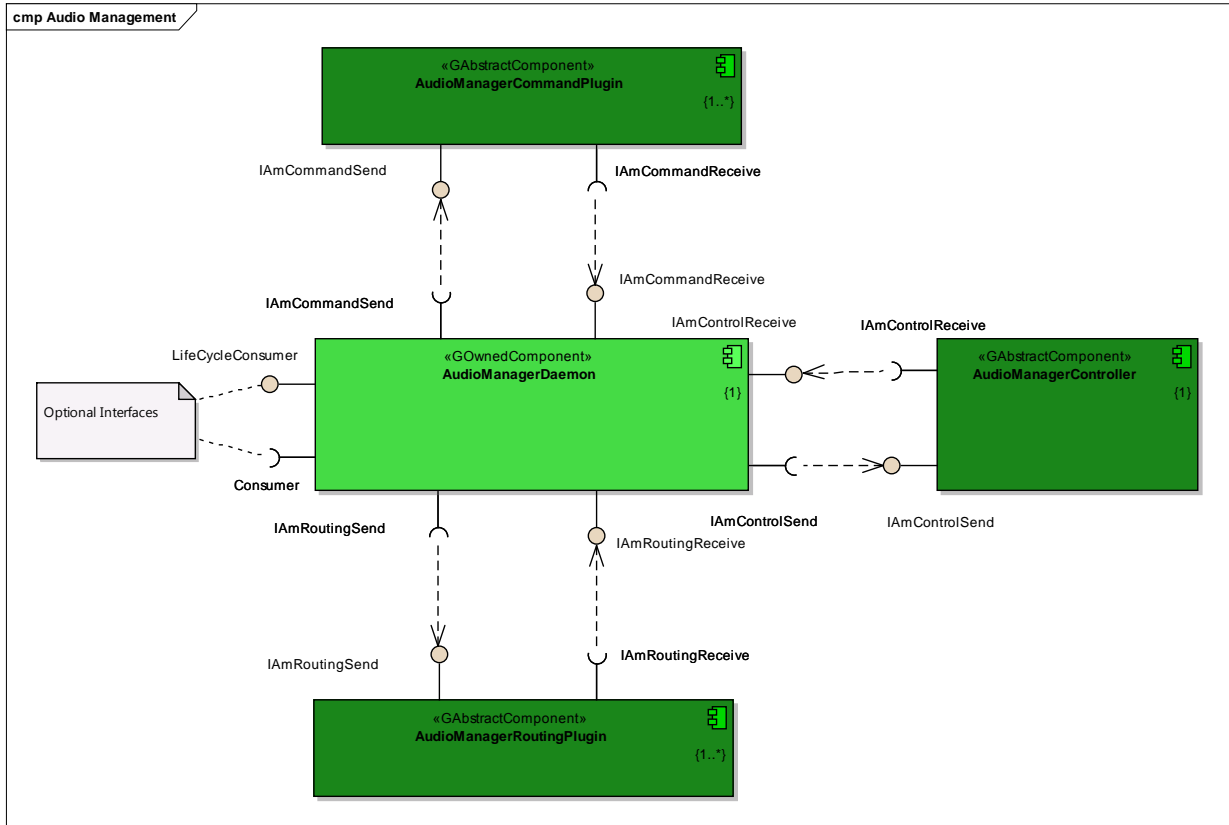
cmp Audio Management

«GAbstractComponent»
AudioManagerCommandPlugin
{1..*}

IAmCommandSend

IAmCommandReceive

IAmCommandReceive

IAmCommandSend

IAmControlReceive

IAmControlReceive

LifeCycleConsumer

«GOwnedComponent»
AudioManagerDaemon
{1}

«GAbstractComponent»
AudioManagerController
{1}

Optional Interfaces

Consumer

IAmRoutingSend

IAmControlSend

IAmControlSend

IAmRoutingReceive

IAmRoutingSend

IAmRoutingReceive

«GAbstractComponent»
AudioManagerRoutingPlugin
{1..*}